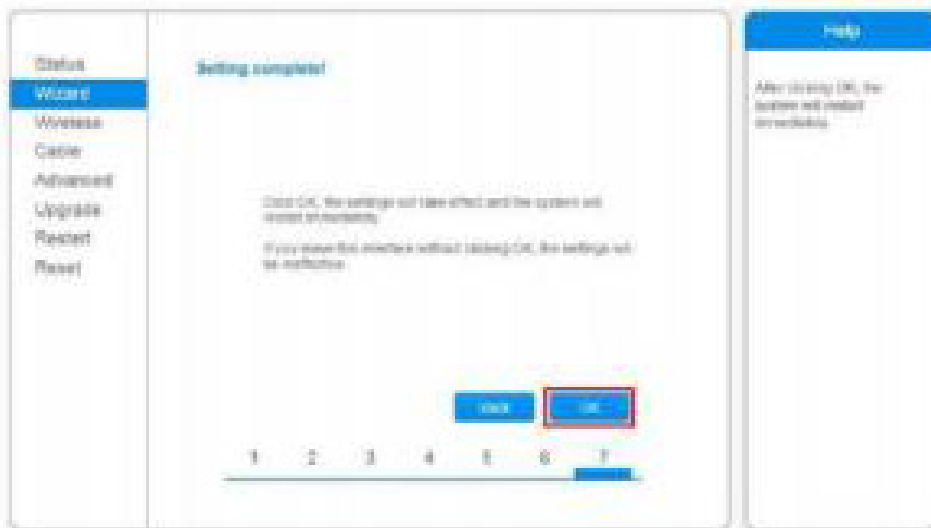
Status
Wizard
Wireless
Cable
Advanced
Upgrade
Restart
Reset

Setting complete!

Click OK, the settings will take effect and the system will restart immediately.

If you leave this interface without clicking OK, the settings will be ineffective.

Back
OK

1 2 3 4 5 6 7

Help

After clicking OK, the system will restart immediately.